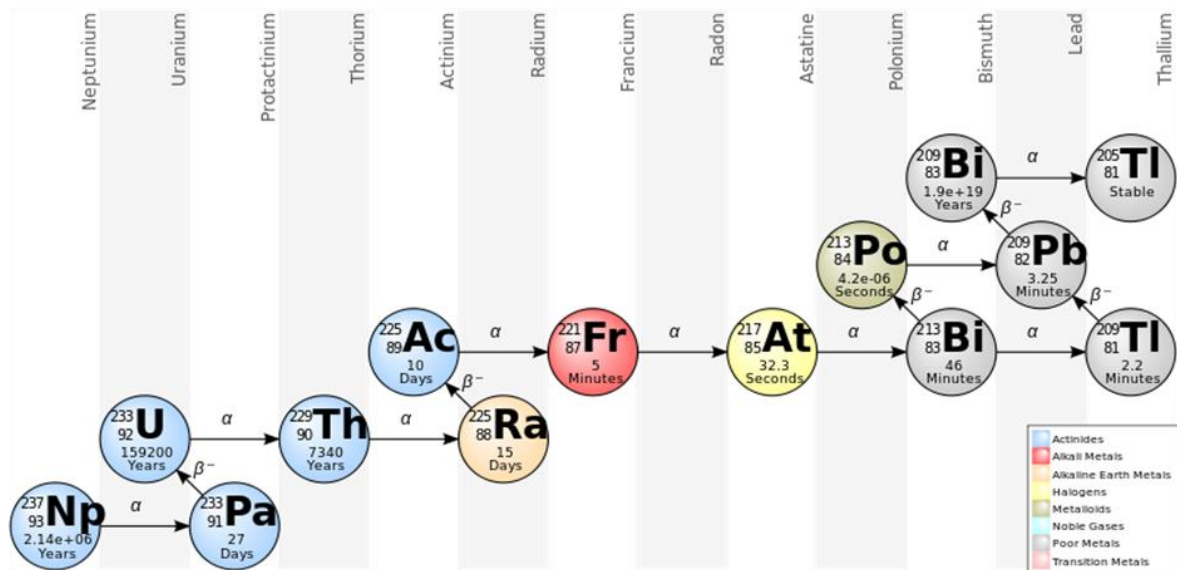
Neptunium Uranium Protactinium Thorium Actinium Radium Francium Radon Astatine Polonium Bismuth Lead Thallium

$^{209}_{83}$Bi 1.9e+19 Years
α
$^{205}_{81}$Tl Stable

β⁻

$^{213}_{84}$Po 4.2e-06 Seconds
α
$^{209}_{82}$Pb 3.25 Minutes

β⁻
β⁻

$^{225}_{89}$Ac 10 Days
α
$^{221}_{87}$Fr 5 Minutes
α
$^{217}_{85}$At 32.3 Seconds
α
$^{213}_{83}$Bi 46 Minutes
α
$^{209}_{81}$Tl 2.2 Minutes

β⁻

$^{233}_{92}$U 159200 Years
α
$^{229}_{90}$Th 7340 Years
α
$^{225}_{88}$Ra 15 Days

β⁻

$^{237}_{93}$Np 2.14e+06 Years
α
$^{233}_{91}$Pa 27 Days

Actinides
Alkali Metals
Alkaline Earth Metals
Halogens
Metalloids
Noble Gases
Poor Metals
Transition Metals